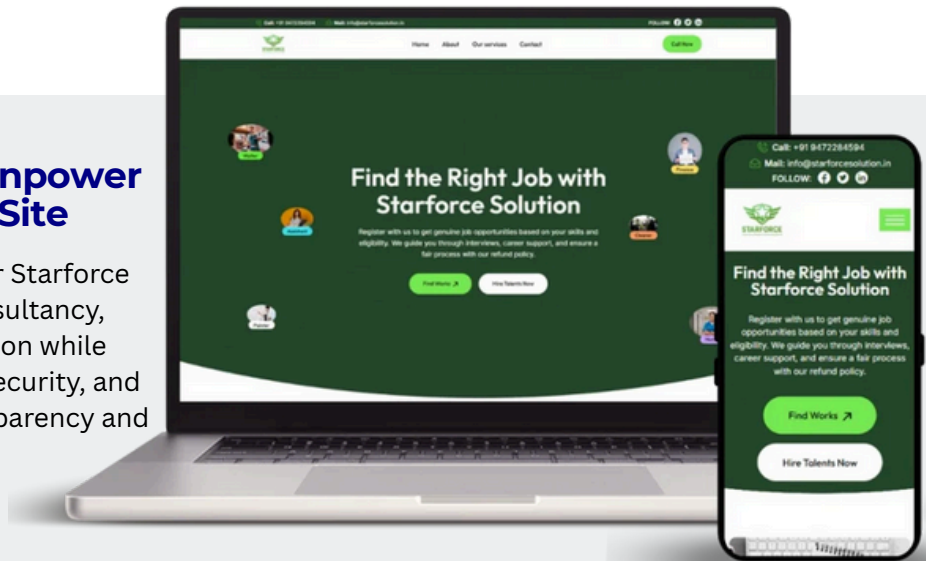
npower
Site

r Starforce
sultancy,
on while
ecurity, and
parency and

Call: +91 9472284594 Mail: info@starforcesolution.in FOLLOW:

STARFORCE

Home About Our services Contact

Call Now

Find the Right Job with Starforce Solution

Register with us to get genuine job opportunities based on your skills and eligibility. We guide you through interviews, career support, and ensure a fair process with our refund policy.

Find Works ↗

Hire Talents Now

Call: +91 9472284594
Mail: info@starforcesolution.in
FOLLOW:

STARFORCE

Find the Right Job with Starforce Solution

Register with us to get genuine job opportunities based on your skills and eligibility. We guide you through interviews, career support, and ensure a fair process with our refund policy.

Find Works ↗

Hire Talents Now